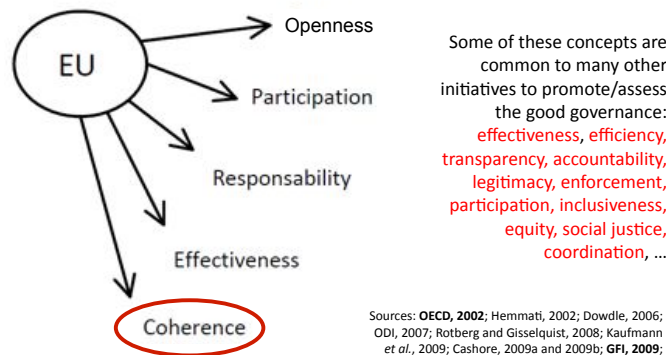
EU

Openness

Participation

Responsability

Effectiveness

Coherence

Some of these concepts are common to many other initiatives to promote/assess the good governance: effectiveness, efficiency, transparency, accountability, legitimacy, enforcement, participation, inclusiveness, equity, social justice, coordination, …

Sources: **OECD, 2002**; Hemmati, 2002; Dowdle, 2006; ODI, 2007; Rotberg and Gisselquist, 2008; Kaufmann *et al.*, 2009; Cashore, 2009a and 2009b; **GFI, 2009**;